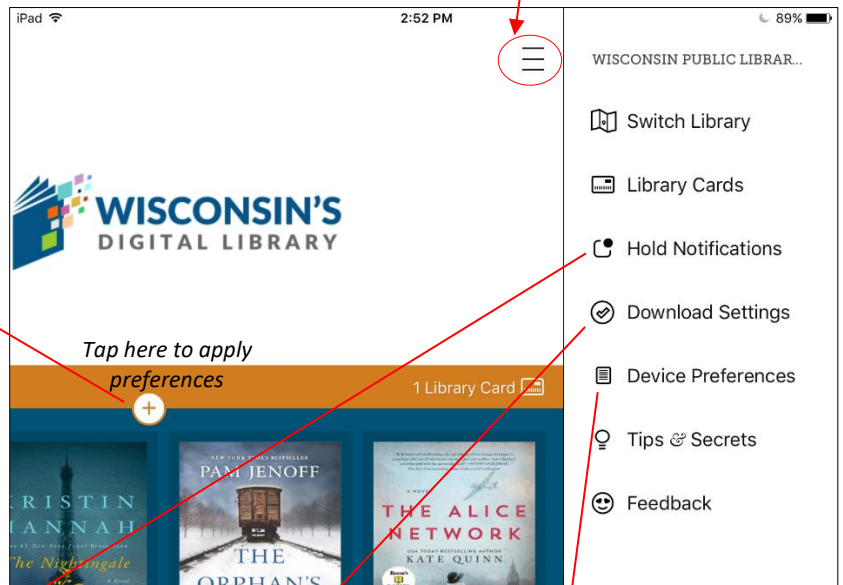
iPad 2:52 PM 89%

WISCONSIN'S DIGITAL LIBRARY

Tap here to apply preferences

1 Library Card

KRISTIN HANNAH
#1 NEW YORK TIMES BESTSELLER
The Nightingale

NEW YORK TIMES BESTSELLER
PAM JENOFF
THE ORPHAN'S

A NOVEL
THE ALICE NETWORK
USA TODAY BESTSELLING AUTHOR
KATE QUINN

WISCONSIN PUBLIC LIBRAR...

Switch Library

Library Cards

Hold Notifications

Download Settings

Device Preferences

Tips & Secrets

Feedback